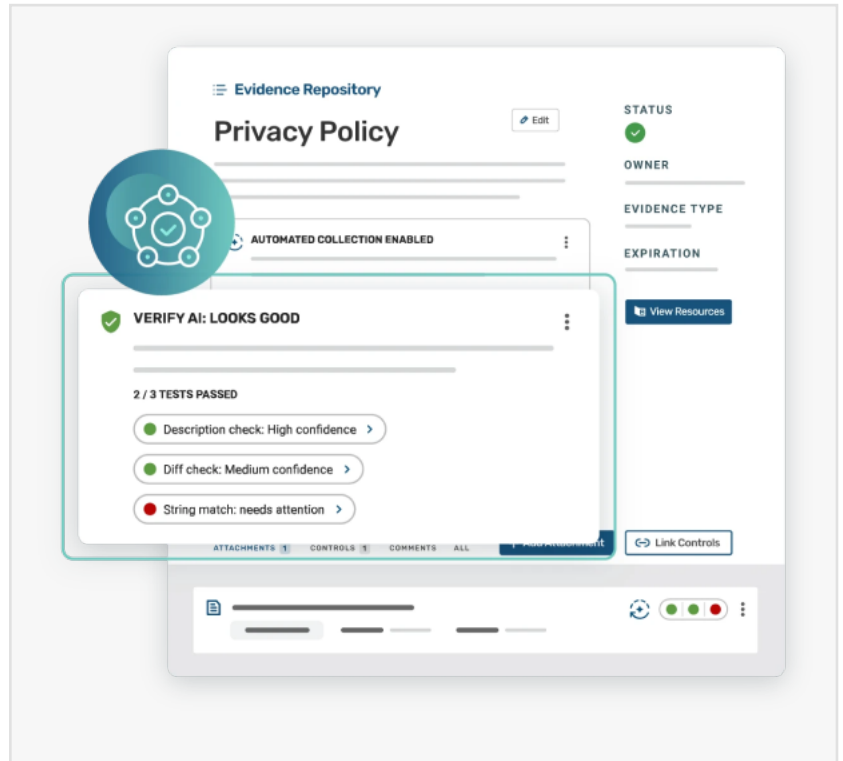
Evidence Repository

Privacy Policy

Edit

STATUS

OWNER

EVIDENCE TYPE

EXPIRATION

View Resources

AUTOMATED COLLECTION ENABLED

VERIFY AI: LOOKS GOOD

2 / 3 TESTS PASSED

Description check: High confidence

Diff check: Medium confidence

String match: needs attention

ATTACHMENTS 1 CONTROLS 1 COMMENTS ALL

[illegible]

Link Controls